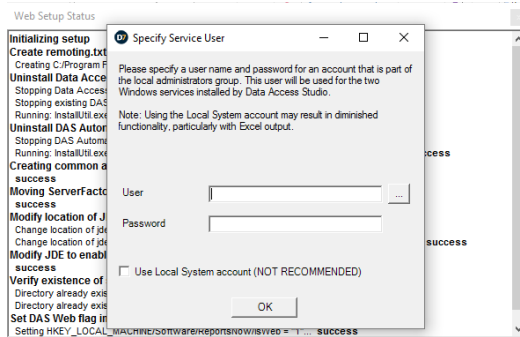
Web Setup Status

Initializing setup
Create remoting.txt
Creating C:/Program F
Uninstall Data Acce
Stopping Data Acces
Stopping existing DAS
Running: InstallUtil.exe
Uninstall DAS Autor
Stopping DAS Automa
Running: InstallUtil.exe
success
Creating common a
success
Moving ServerFacto
success
Modify location of J
Change location of jde
Change location of jde
success
Modify JDE to enab
success
Verify existence of
Directory already exis
Directory already exis
Set DAS Web flag in
Setting HKEY_LOCAL_MACHINE/Software/ReportsNow/IsWeb = "1" ... success

DA Specify Service User

Please specify a user name and password for an account that is part of the local administrators group. This user will be used for the two Windows services installed by Data Access Studio.

Note: Using the Local System account may result in diminished functionality, particularly with Excel output.

User
...
Password

Use Local System account (NOT RECOMMENDED)

OK